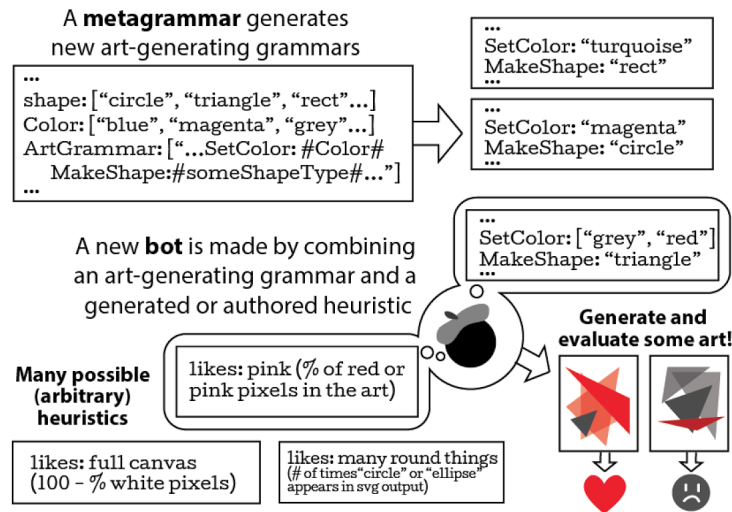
A **metagrammar** generates new art-generating grammars

...
shape: [“circle”, “triangle”, “rect”...]
Color: [“blue”, “magenta”, “grey”...]
ArtGrammar: [“...SetColor: #Color# MakeShape:#someShapeType#...”]
...

...
SetColor: “turquoise”
MakeShape: “rect”
...

...
SetColor: “magenta”
MakeShape: “circle”
...

A new **bot** is made by combining an art-generating grammar and a generated or authored heuristic

...
SetColor: [“grey”, “red”]
MakeShape: “triangle”
...

**Many possible (arbitrary) heuristics**

likes: pink (% of red or pink pixels in the art)

**Generate and evaluate some art!**

likes: full canvas (100 - % white pixels)

likes: many round things (# of times“circle” or “ellipse” appears in svg output)